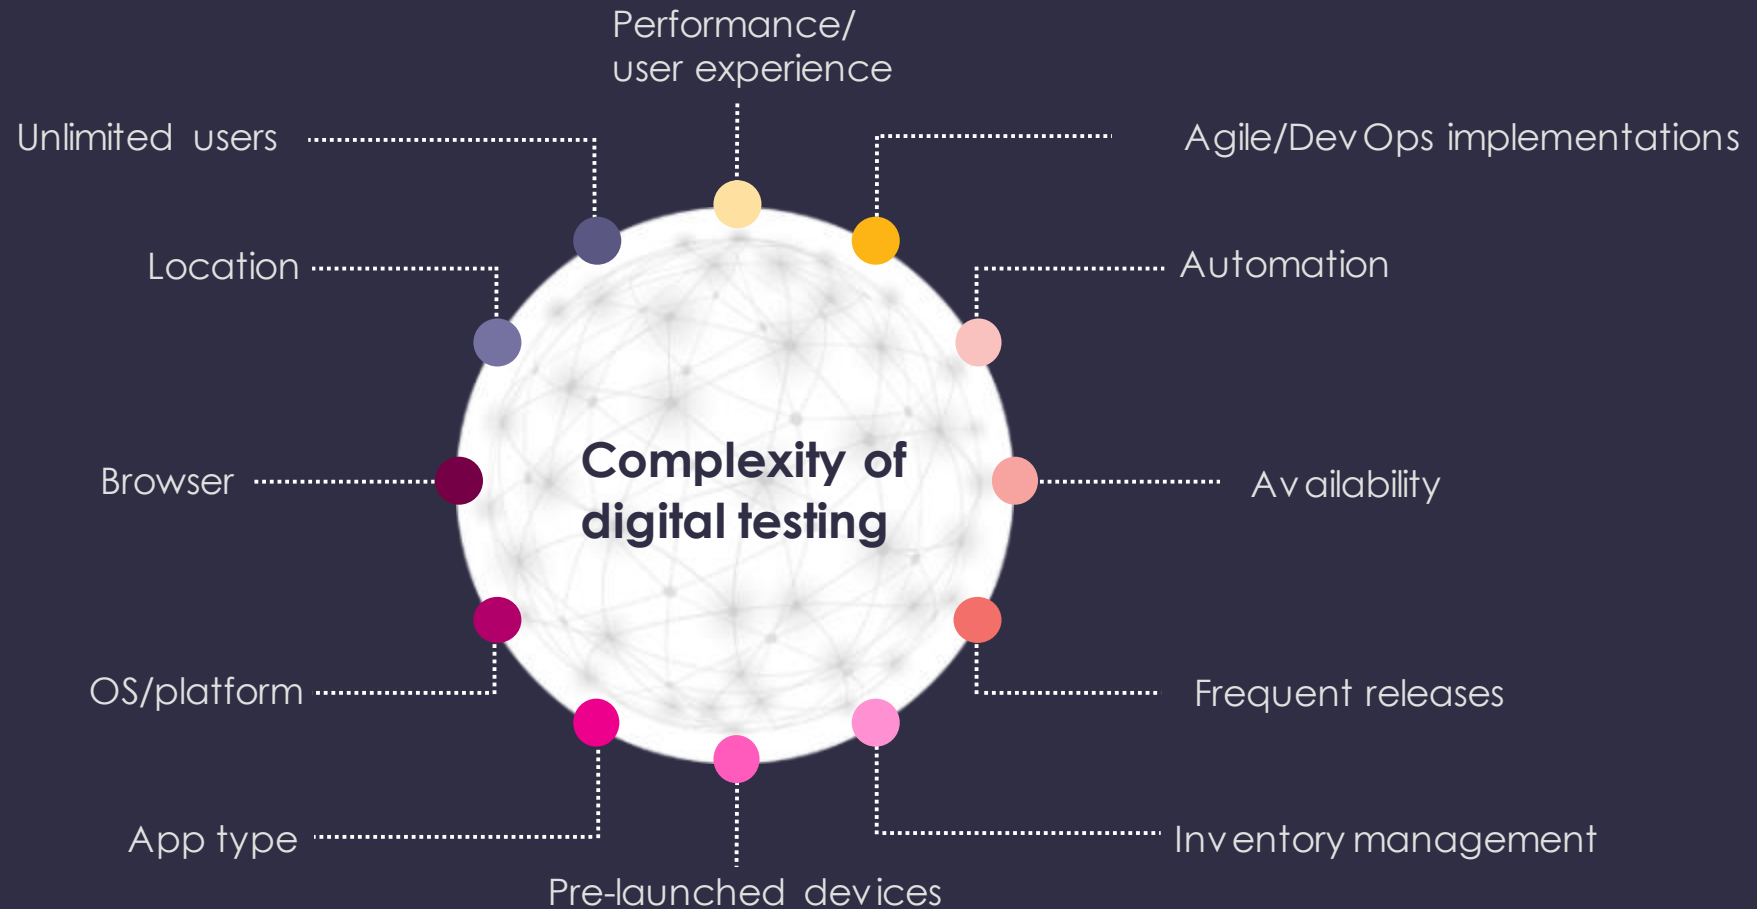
Performance/
user experience

Unlimited users

Agile/DevOps implementations

Location

Automation

Complexity of digital testing

Browser

Availability

OS/platform

Frequent releases

App type

Inventory management

Pre-launched devices